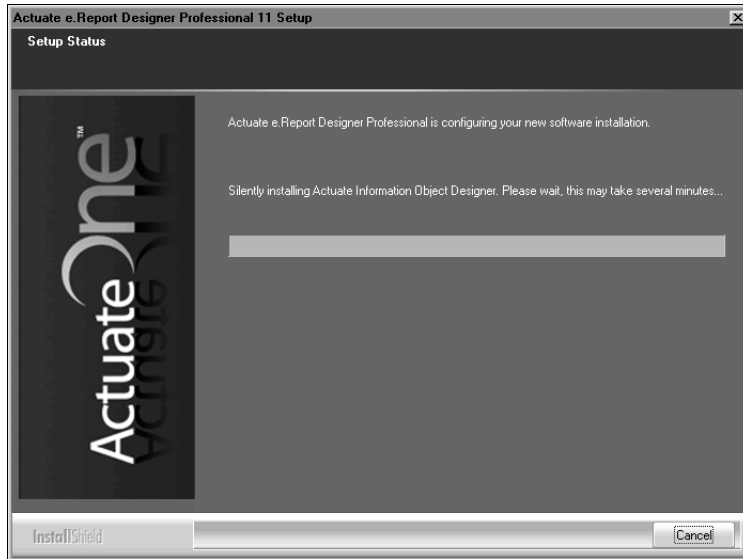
Actuate e.Report Designer Professional 11 Setup

Setup Status

ActuateOne™

Actuate e.Report Designer Professional is configuring your new software installation.

Silently installing Actuate Information Object Designer. Please wait, this may take several minutes...

InstallShield

Cancel